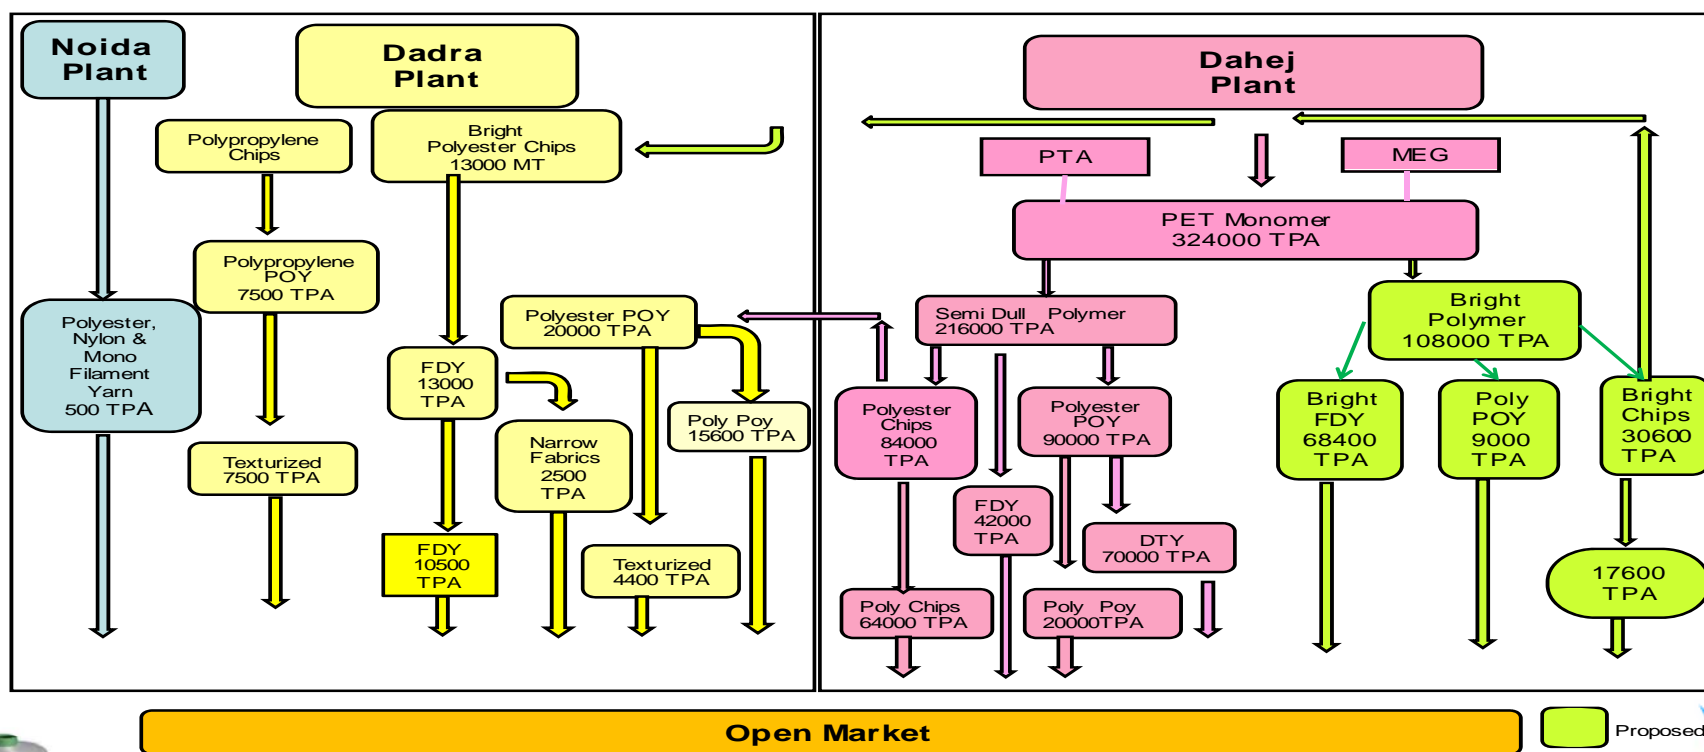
Noida Plant

Dadra Plant

Polypropylene Chips

Bright Polyester Chips 13000 MT

Polypropylene POY 7500 TPA

Polyester, Nylon & Mono Filament Yarn 500 TPA

Polyester POY 20000 TPA

FDY 13000 TPA

Narrow Fabrics 2500 TPA

Poly Poy 15600 TPA

Texturized 7500 TPA

FDY 10500 TPA

Texturized 4400 TPA

Dahej Plant

PTA

MEG

PET Monomer 324000 TPA

Semi Dull Polymer 216000 TPA

Bright Polymer 108000 TPA

Polyester Chips 84000 TPA

Polyester POY 90000 TPA

Bright FDY 68400 TPA

Poly POY 9000 TPA

Bright Chips 30600 TPA

FDY 42000 TPA

DTY 70000 TPA

17600 TPA

Poly Chips 64000 TPA

Poly Poy 20000TPA

Open Market

Proposed